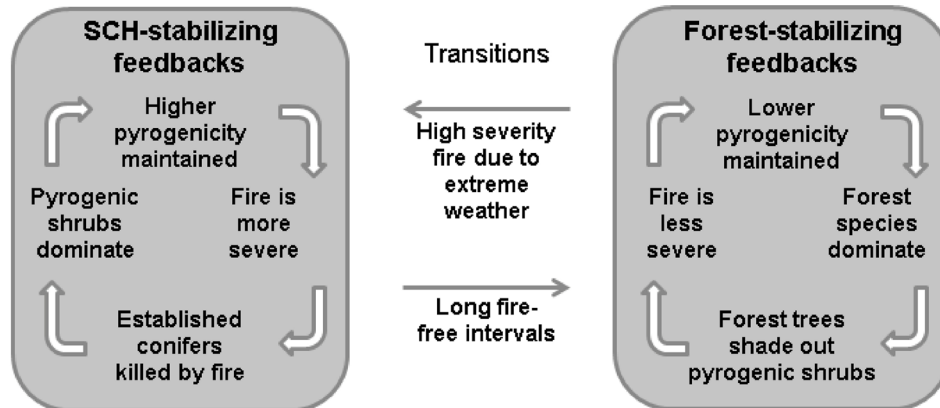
SCH-stabilizing feedbacks

Higher pyrogenicity maintained

Fire is more severe

Established conifers killed by fire

Pyrogenic shrubs dominate

Transitions

High severity fire due to extreme weather

Long fire-free intervals

Forest-stabilizing feedbacks

Lower pyrogenicity maintained

Forest species dominate

Forest trees shade out pyrogenic shrubs

Fire is less severe